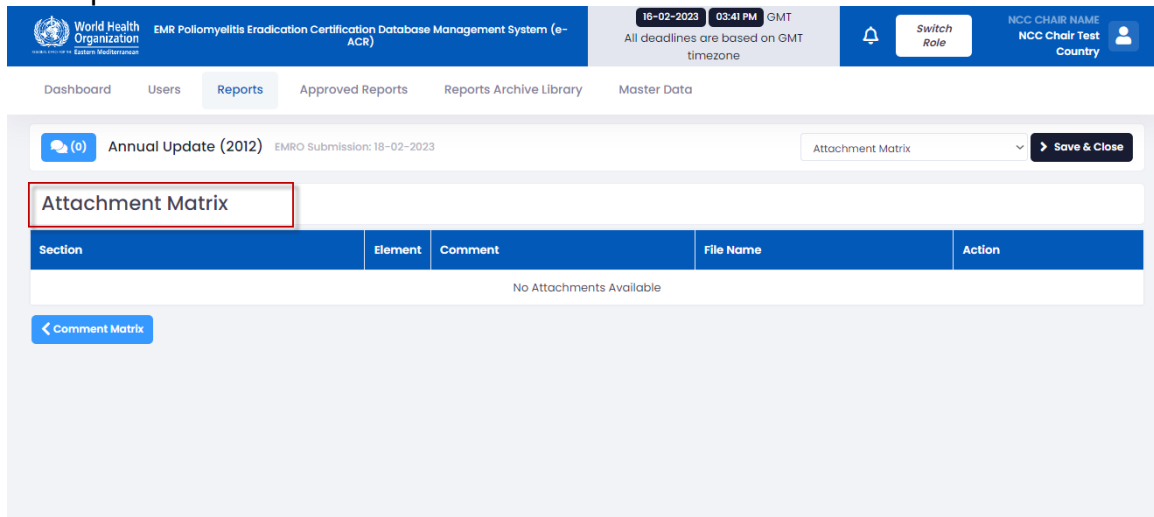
World Health Organization
Eastern Mediterranean

EMR Poliomyelitis Eradication Certification Database Management System (e-ACR)

16-02-2023 03:41 PM GMT
All deadlines are based on GMT timezone

Switch Role

NCC CHAIR NAME
NCC Chair Test Country

Dashboard Users Reports Approved Reports Reports Archive Library Master Data

(0) Annual Update (2012) EMRO Submission: 18-02-2023

Attachment Matrix

Save & Close

Attachment Matrix

| Section | Element | Comment | File Name | Action |
|---|---|---|---|---|
| No Attachments Available | | | | |

Comment Matrix